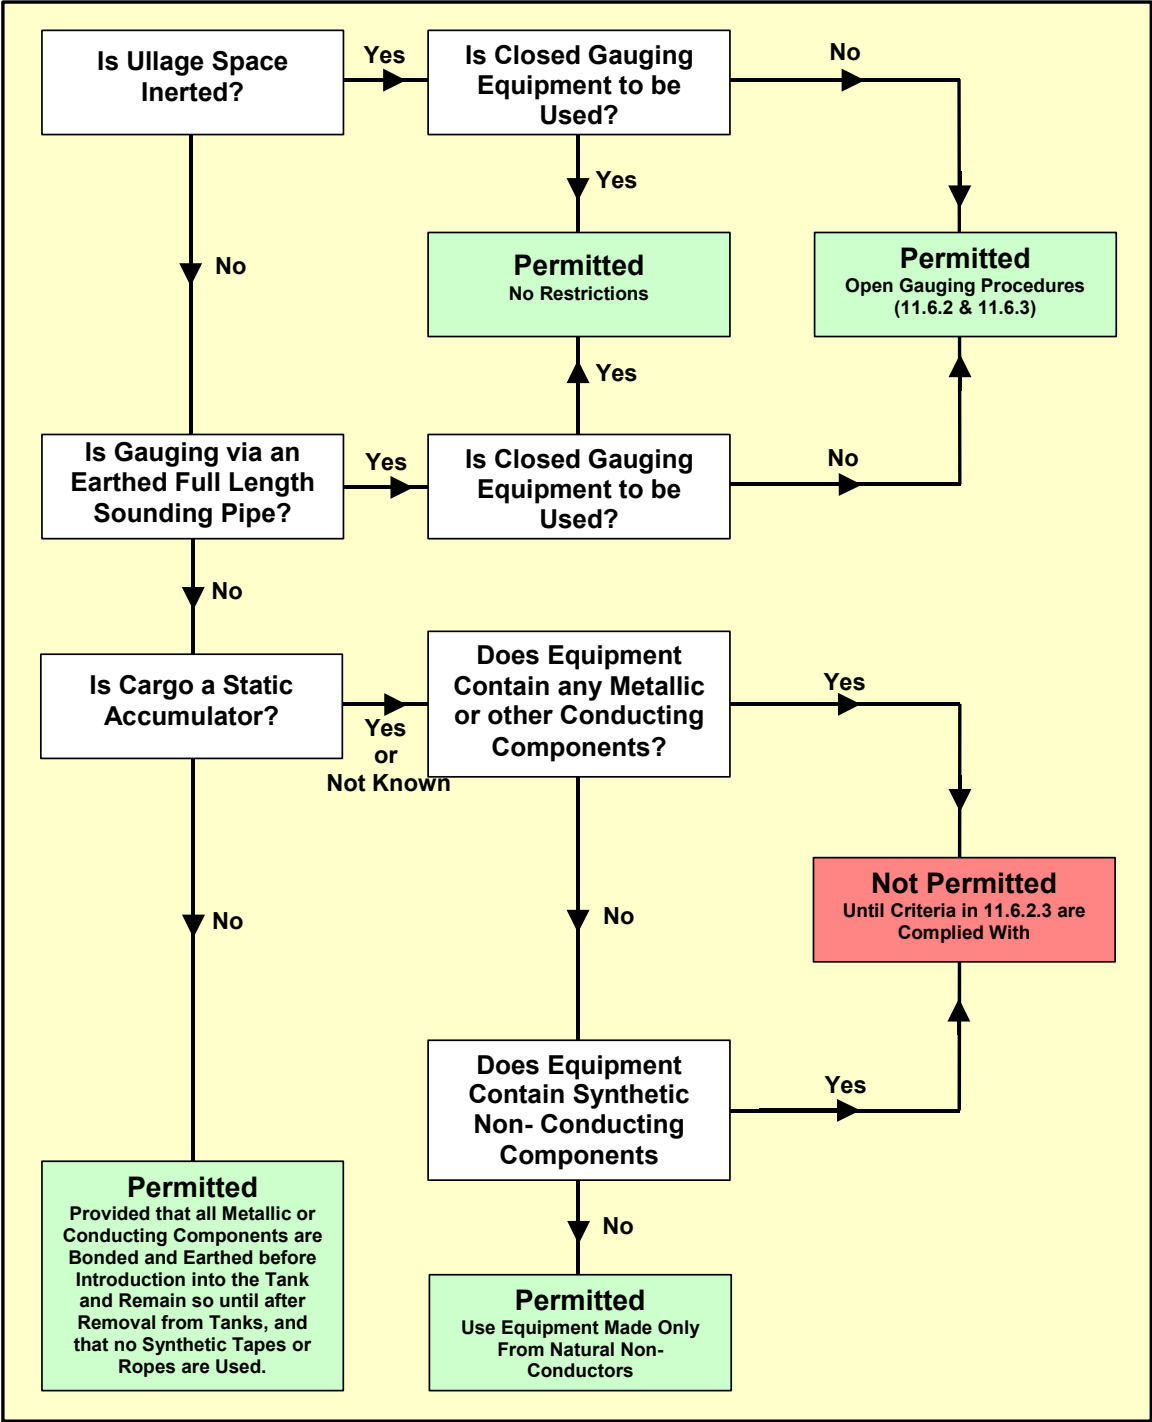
Is Ullage Space Inerted?

Yes

Is Closed Gauging Equipment to be Used?

No

Yes

No

Permitted
No Restrictions

Permitted
Open Gauging Procedures (11.6.2 & 11.6.3)

Yes

Is Gauging via an Earthed Full Length Sounding Pipe?

Yes

Is Closed Gauging Equipment to be Used?

No

No

Is Cargo a Static Accumulator?

Yes or Not Known

Does Equipment Contain any Metallic or other Conducting Components?

Yes

Not Permitted
Until Criteria in 11.6.2.3 are Complied With

No

No

Does Equipment Contain Synthetic Non- Conducting Components

Yes

No

Permitted
Provided that all Metallic or Conducting Components are Bonded and Earthed before Introduction into the Tank and Remain so until after Removal from Tanks, and that no Synthetic Tapes or Ropes are Used.

Permitted
Use Equipment Made Only From Natural Non-Conductors